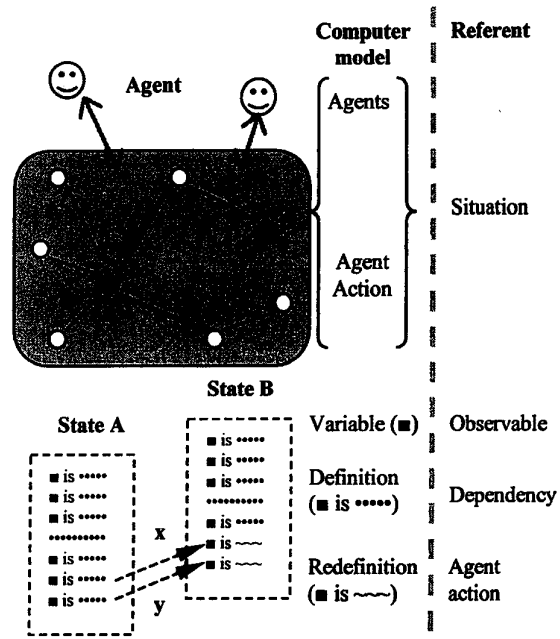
Agent

Computer model

Referent

Agents

Agent Action

Situation

State B

State A

■ is •••••
■ is •••••
■ is •••••
•••••••••
■ is •••••
■ is •••••

■ is •••••
■ is •••••
■ is •••••
•••••••••
■ is •••••
■ is ~~~
■ is ~~~

x

y

Variable (■)

Observable

Definition (■ is •••••)

Dependency

Redefinition (■ is ~~~)

Agent action